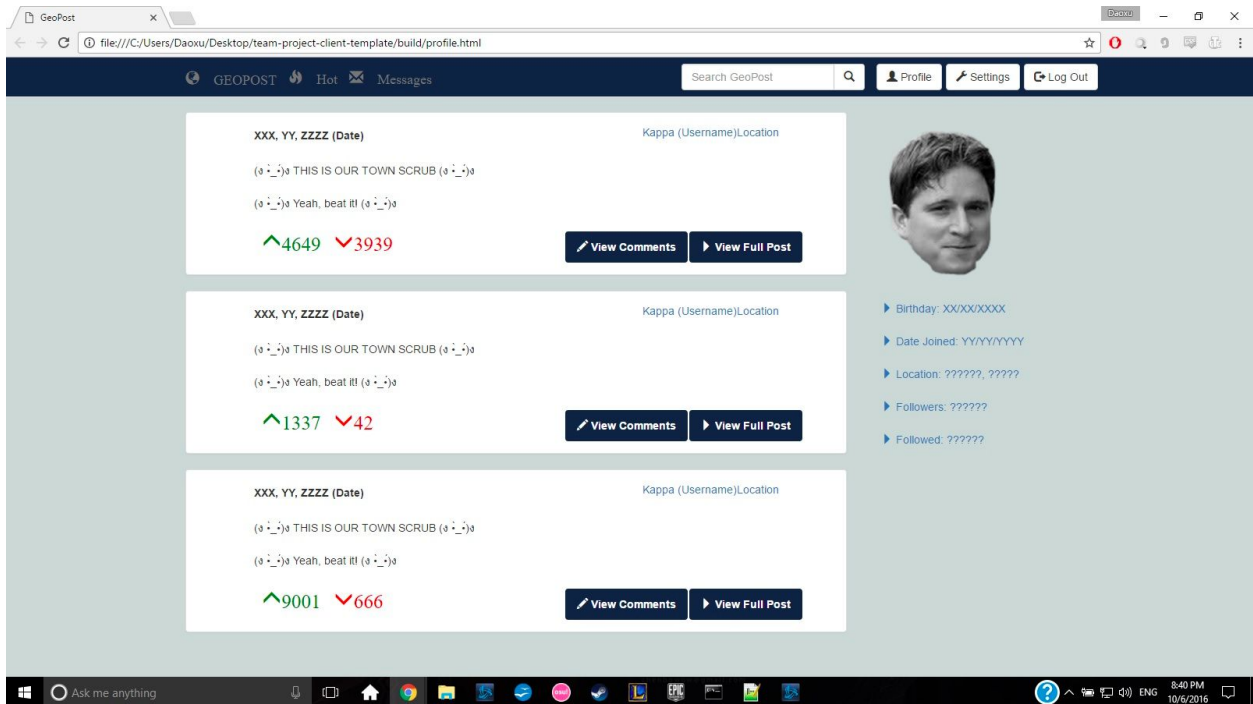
GeoPost ×

Daoxu

file:///C:/Users/Daoxu/Desktop/team-project-client-template/build/profile.html

GEOPOST Hot Messages

Search GeoPost

Profile Settings Log Out

XXX, YY, ZZZZ (Date)

Kappa (Username)Location

(ง ͠° ͟ل͜ ͡°)ง THIS IS OUR TOWN SCRUB (ง ͠° ͟ل͜ ͡°)ง

(ง ͠° ͟ل͜ ͡°)ง Yeah, beat it! (ง ͠° ͟ل͜ ͡°)ง

4649 3939

View Comments View Full Post

XXX, YY, ZZZZ (Date)

Kappa (Username)Location

(ง ͠° ͟ل͜ ͡°)ง THIS IS OUR TOWN SCRUB (ง ͠° ͟ل͜ ͡°)ง

(ง ͠° ͟ل͜ ͡°)ง Yeah, beat it! (ง ͠° ͟ل͜ ͡°)ง

1337 42

View Comments View Full Post

XXX, YY, ZZZZ (Date)

Kappa (Username)Location

(ง ͠° ͟ل͜ ͡°)ง THIS IS OUR TOWN SCRUB (ง ͠° ͟ل͜ ͡°)ง

(ง ͠° ͟ل͜ ͡°)ง Yeah, beat it! (ง ͠° ͟ل͜ ͡°)ง

9001 666

View Comments View Full Post

Birthday: XX/XX/XXXX

Date Joined: YY/YY/YYYY

Location: ??????, ?????

Followers: ??????

Followed: ??????

Ask me anything

ENG 8:40 PM 10/6/2016